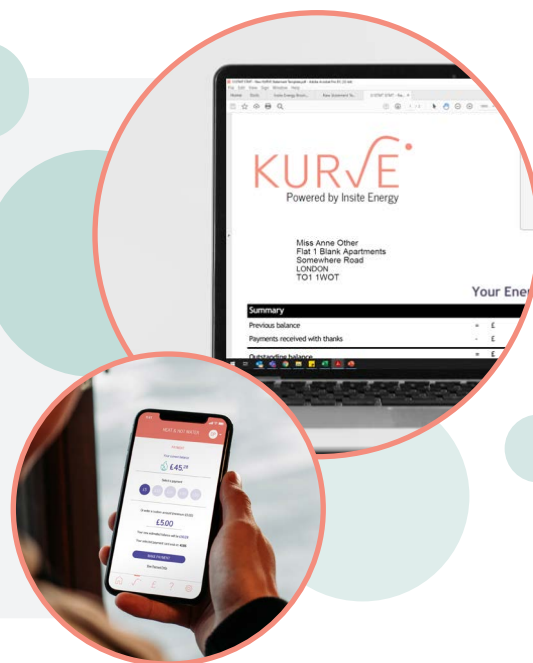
KURVE
Powered by Insite Energy

Miss Anne Other
Flat 1 Blank Apartments
Somewhere Road
LONDON
TO1 1WOT

Your Ene

| Summary | | |
|---|---|---|
| Previous balance | = | £ |
| Payments received with thanks | - | £ |
| Outstanding balance | = | £ |

HEAT & HOT WATER
£45.28
Select payment
£5.00
MAKE PAYMENT